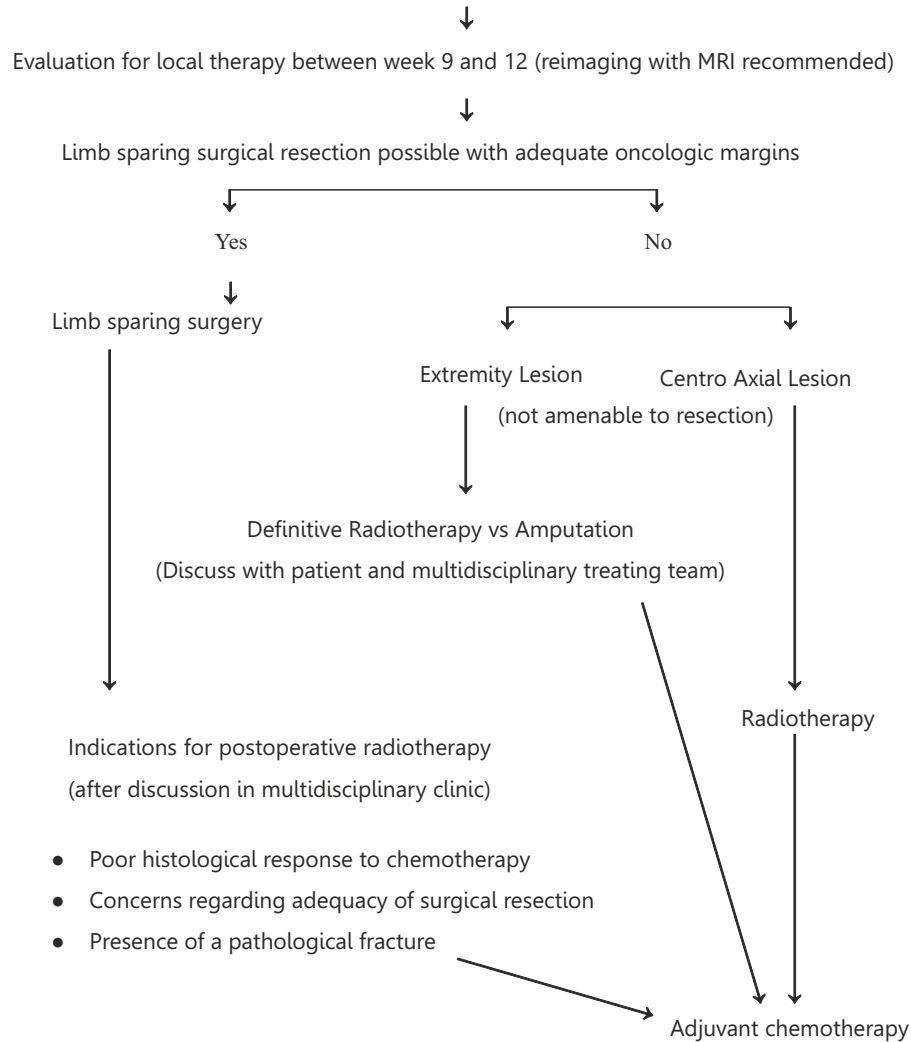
Evaluation for local therapy between week 9 and 12 (reimaging with MRI recommended)

Limb sparing surgical resection possible with adequate oncologic margins

Yes

No

Limb sparing surgery

Extremity Lesion

Centro Axial Lesion

(not amenable to resection)

Definitive Radiotherapy vs Amputation

(Discuss with patient and multidisciplinary treating team)

Radiotherapy

Indications for postoperative radiotherapy

(after discussion in multidisciplinary clinic)

- Poor histological response to chemotherapy
- Concerns regarding adequacy of surgical resection
- Presence of a pathological fracture

Adjuvant chemotherapy